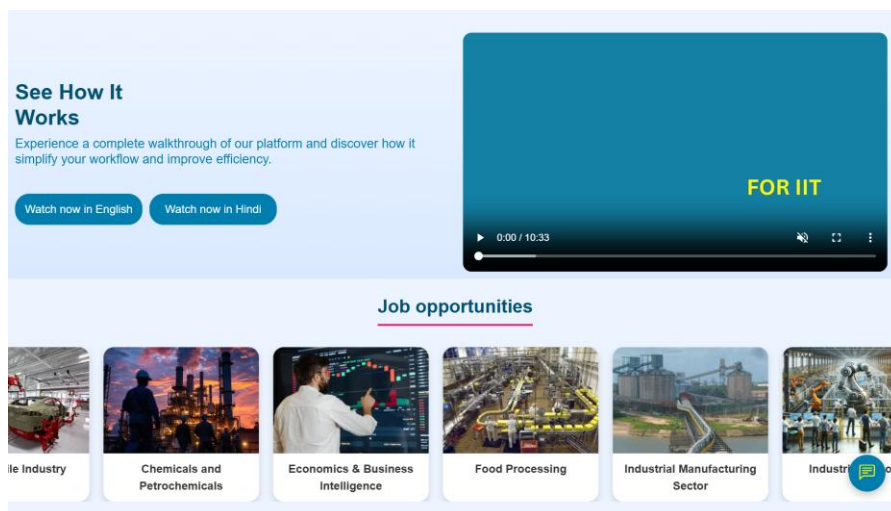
See How It Works

Experience a complete walkthrough of our platform and discover how it simplify your workflow and improve efficiency.

Watch now in English

Watch now in Hindi

FOR IIT

0:00 / 10:33

Job opportunities

ile Industry

Chemicals and Petrochemicals

Economics & Business Intelligence

Food Processing

Industrial Manufacturing Sector

Industri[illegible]o